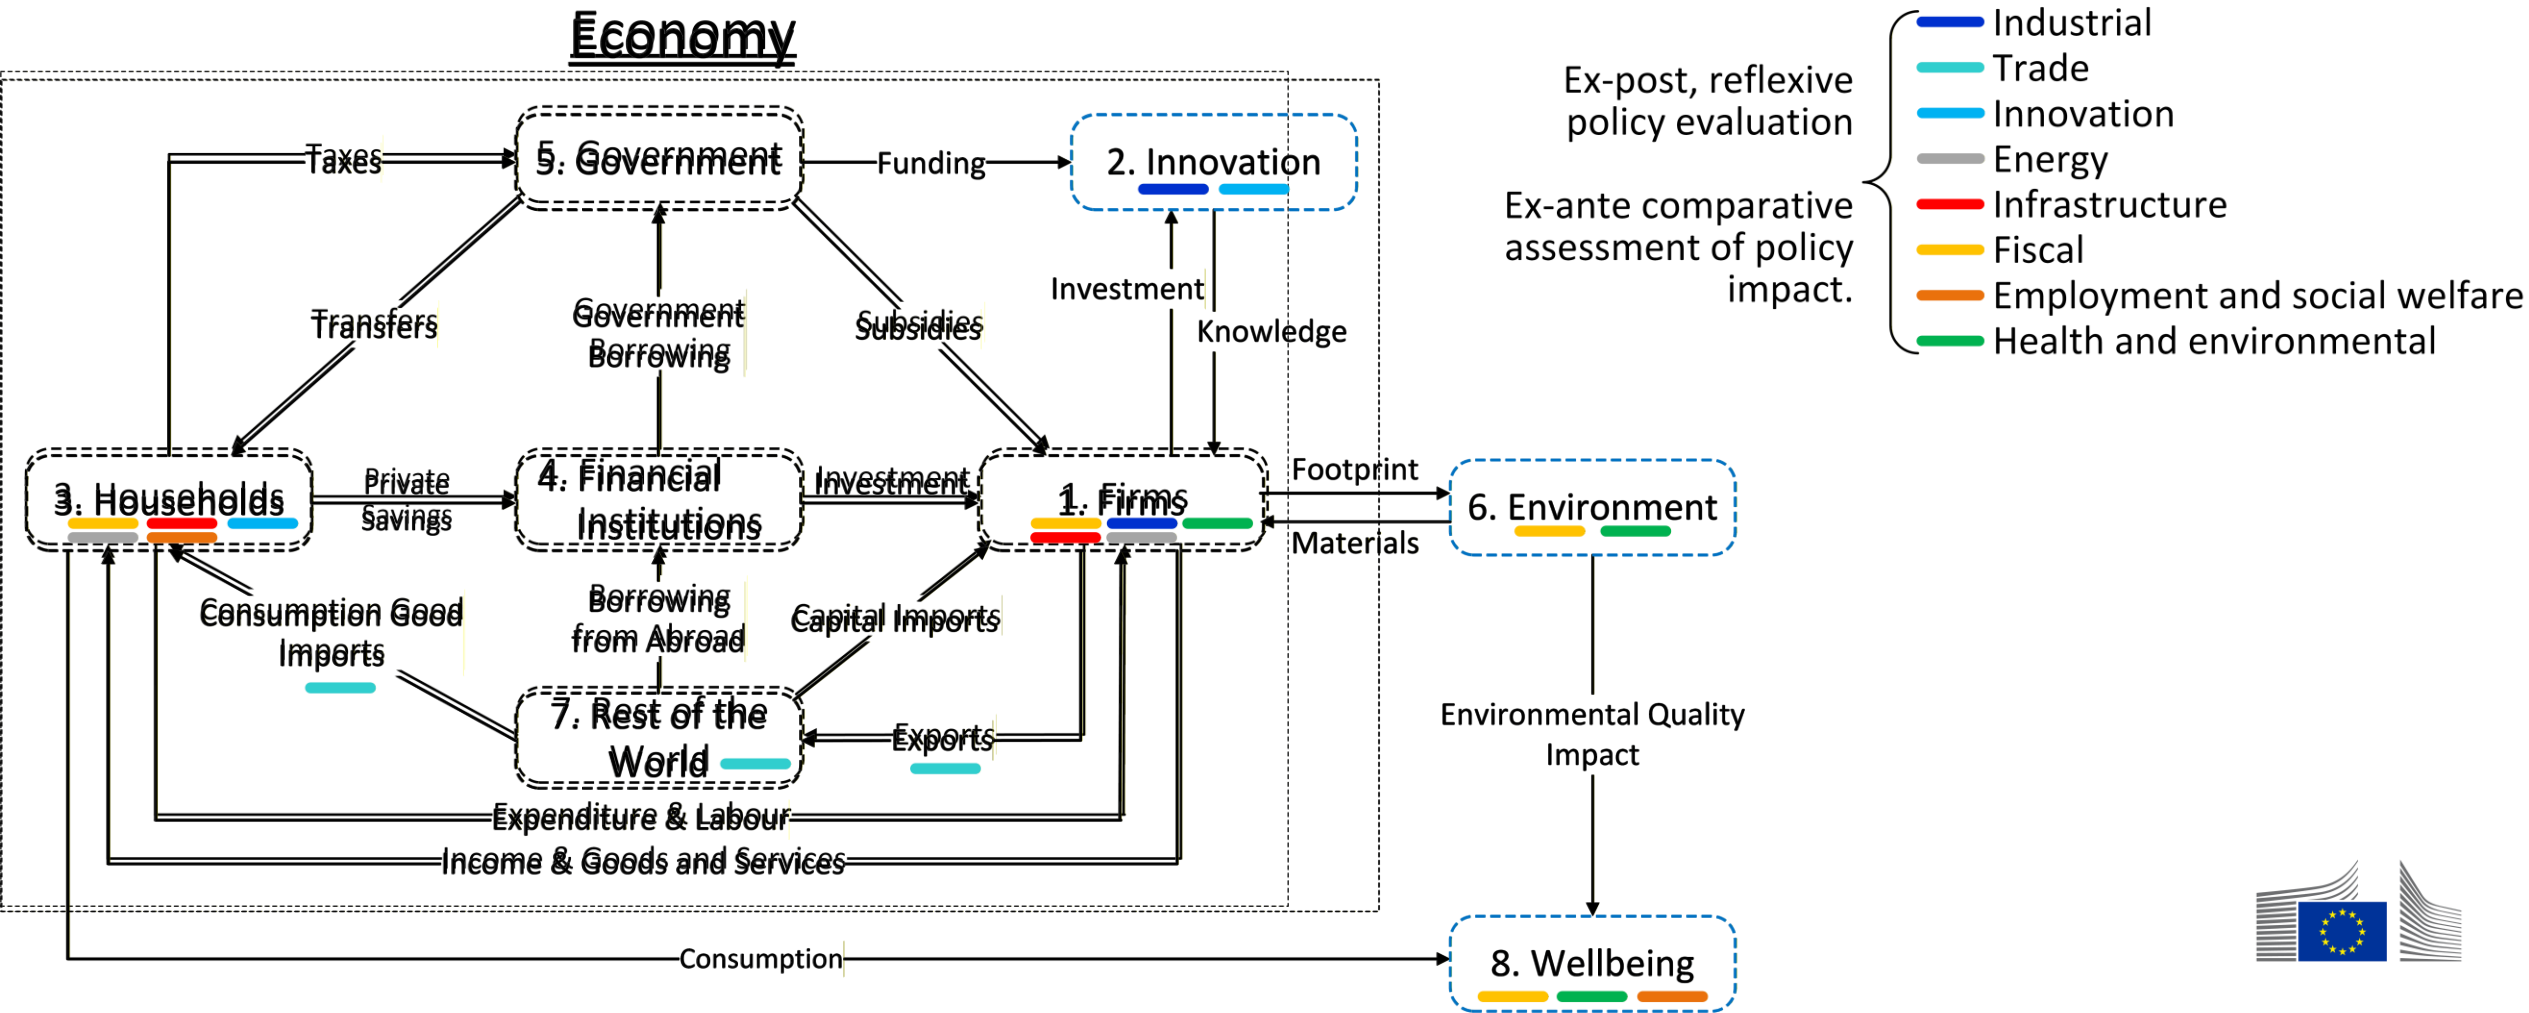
Economy

Ex-post, reflexive policy evaluation

Ex-ante comparative assessment of policy impact.

Industrial
Trade
Innovation
Energy
Infrastructure
Fiscal
Employment and social welfare
Health and environmental

5. Government
Taxes
Funding
2. Innovation
Transfers
Government Borrowing
Subsidies
Investment
Knowledge
3. Households
Private Savings
4. Financial Institutions
Investment
1. Firms
Footprint
Materials
6. Environment
Consumption Good Imports
Borrowing from Abroad
Capital Imports
7. Rest of the World
Exports
Environmental Quality Impact
Expenditure & Labour
Income & Goods and Services
Consumption
8. Wellbeing